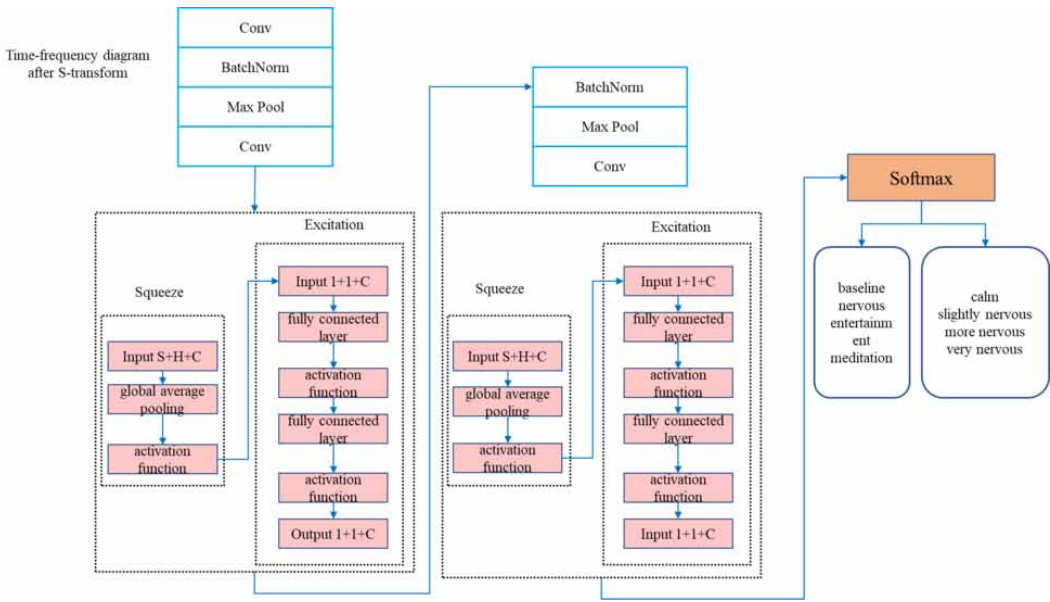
Time-frequency diagram after S-transform

Conv

BatchNorm

Max Pool

Conv

Squeeze

Input S+H+C

global average pooling

activation function

Excitation

Input 1+1+C

fully connected layer

activation function

fully connected layer

activation function

Output 1+1+C

BatchNorm

Max Pool

Conv

Squeeze

Input S+H+C

global average pooling

activation function

Excitation

Input 1+1+C

fully connected layer

activation function

fully connected layer

activation function

Input 1+1+C

Softmax

baseline
nervous
entertainm
ent
meditation

calm
slightly nervous
more nervous
very nervous